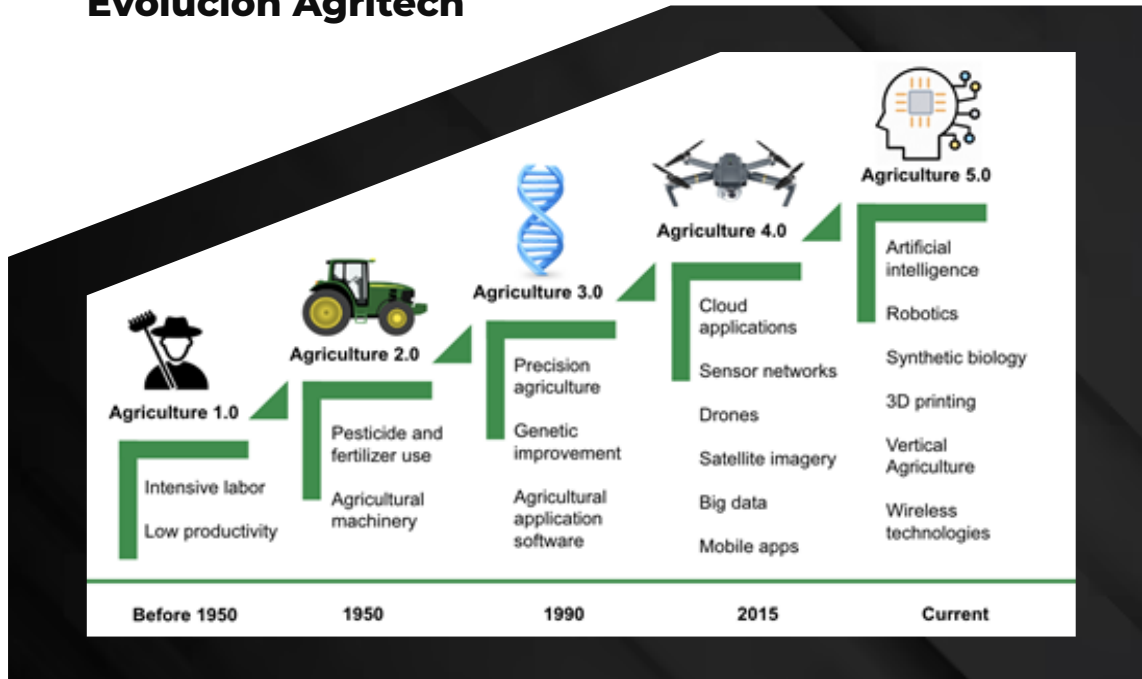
Evolución Agritech

Agriculture 1.0

Intensive labor

Low productivity

Agriculture 2.0

Pesticide and fertilizer use

Agricultural machinery

Agriculture 3.0

Precision agriculture

Genetic improvement

Agricultural application software

Agriculture 4.0

Cloud applications

Sensor networks

Drones

Satellite imagery

Big data

Mobile apps

Agriculture 5.0

Artificial intelligence

Robotics

Synthetic biology

3D printing

Vertical Agriculture

Wireless technologies

Before 1950

1950

1990

2015

Current